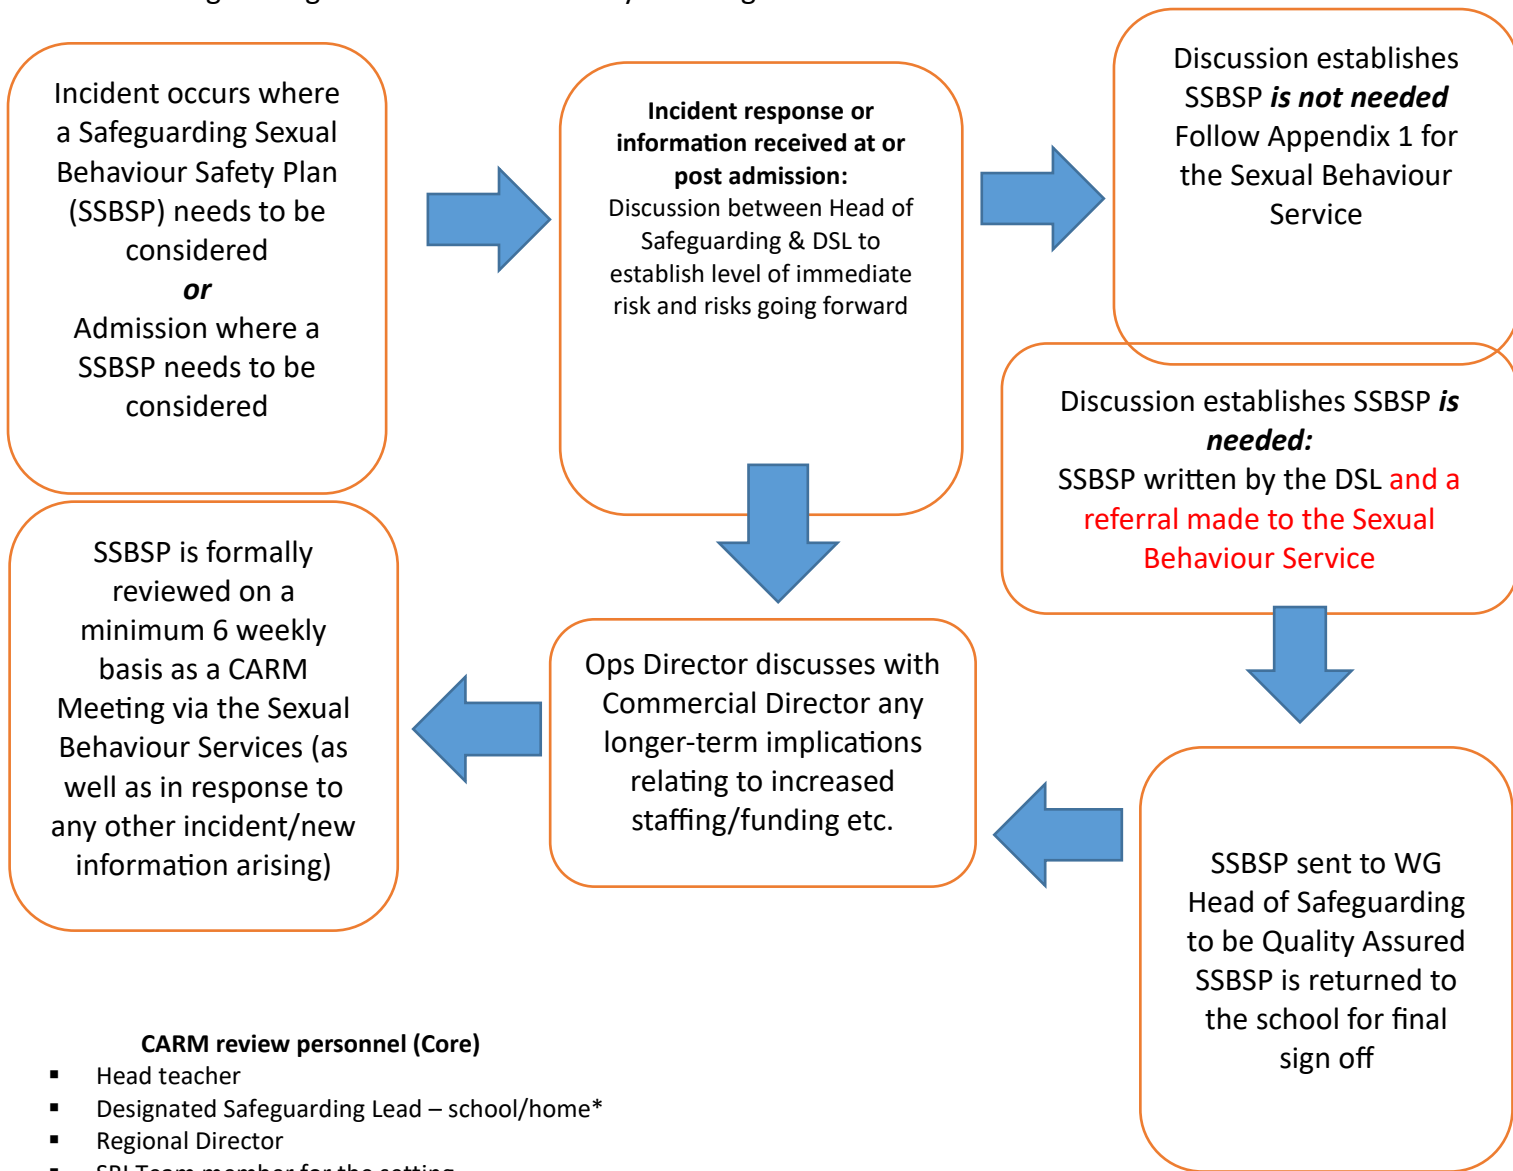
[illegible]

Incident occurs where a Safeguarding Sexual Behaviour Safety Plan (SSBSP) needs to be considered
***or***
Admission where a SSBSP needs to be considered

**Incident response or information received at or post admission:**
Discussion between Head of Safeguarding & DSL to establish level of immediate risk and risks going forward

Discussion establishes SSBSP ***is not needed***
Follow Appendix 1 for the Sexual Behaviour Service

Discussion establishes SSBSP ***is needed:***
SSBSP written by the DSL and a referral made to the Sexual Behaviour Service

SSBSP is formally reviewed on a minimum 6 weekly basis as a CARM Meeting via the Sexual Behaviour Services (as well as in response to any other incident/new information arising)

Ops Director discusses with Commercial Director any longer-term implications relating to increased staffing/funding etc.

SSBSP sent to WG Head of Safeguarding to be Quality Assured SSBSP is returned to the school for final sign off

**CARM review personnel (Core)**
- Head teacher
- Designated Safeguarding Lead – school/home*
- Regional Director
- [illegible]